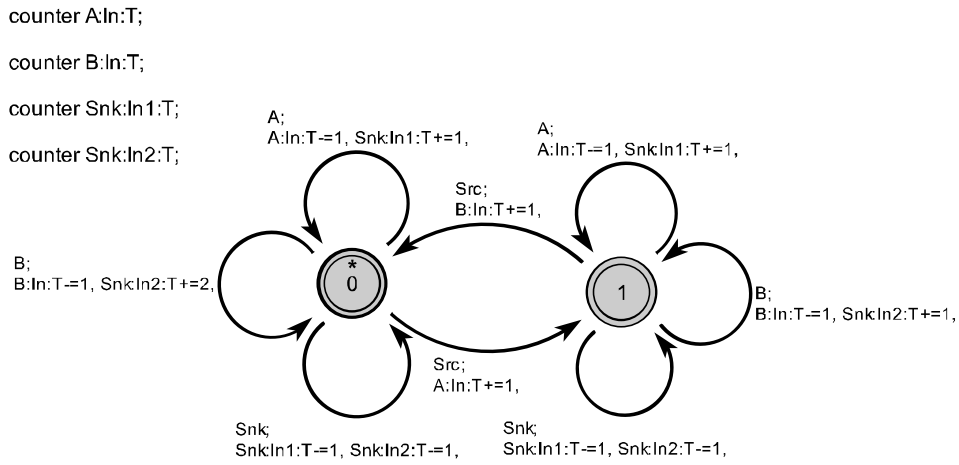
counter A:In:T;

counter B:In:T;

counter Snk:In1:T;

counter Snk:In2:T;

A;
A:In:T-=1, Snk:In1:T+=1,

A;
A:In:T-=1, Snk:In1:T+=1,

Src;
B:In:T+=1,

B;
B:In:T-=1, Snk:In2:T+=2,

*
0

1

B;
B:In:T-=1, Snk:In2:T+=1,

Src;
A:In:T+=1,

Snk;
Snk:In1:T-=1, Snk:In2:T-=1,

Snk;
Snk:In1:T-=1, Snk:In2:T-=1,